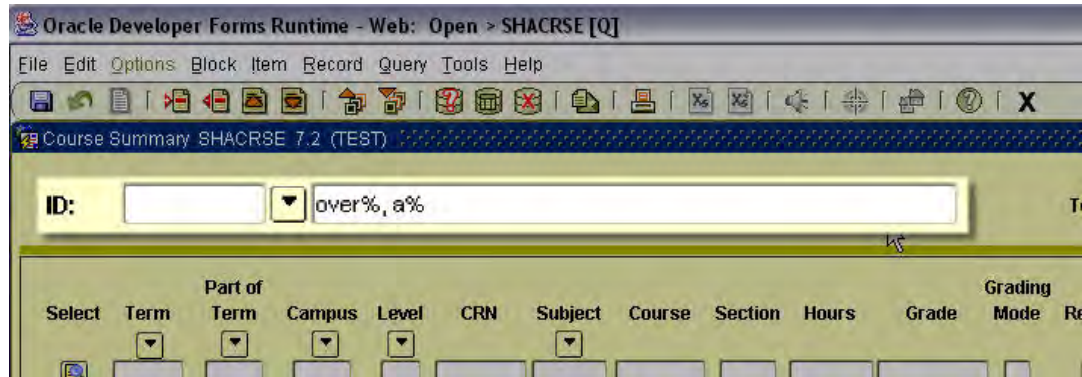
Oracle Developer Forms Runtime - Web: Open > SHACRSE [Q]

File Edit Options Block Item Record Query Tools Help

Course Summary SHACRSE 7.2 (TEST)

ID: over%, a%

Te

Select Term Part of Term Campus Level CRN Subject Course Section Hours Grade Grading Mode Re